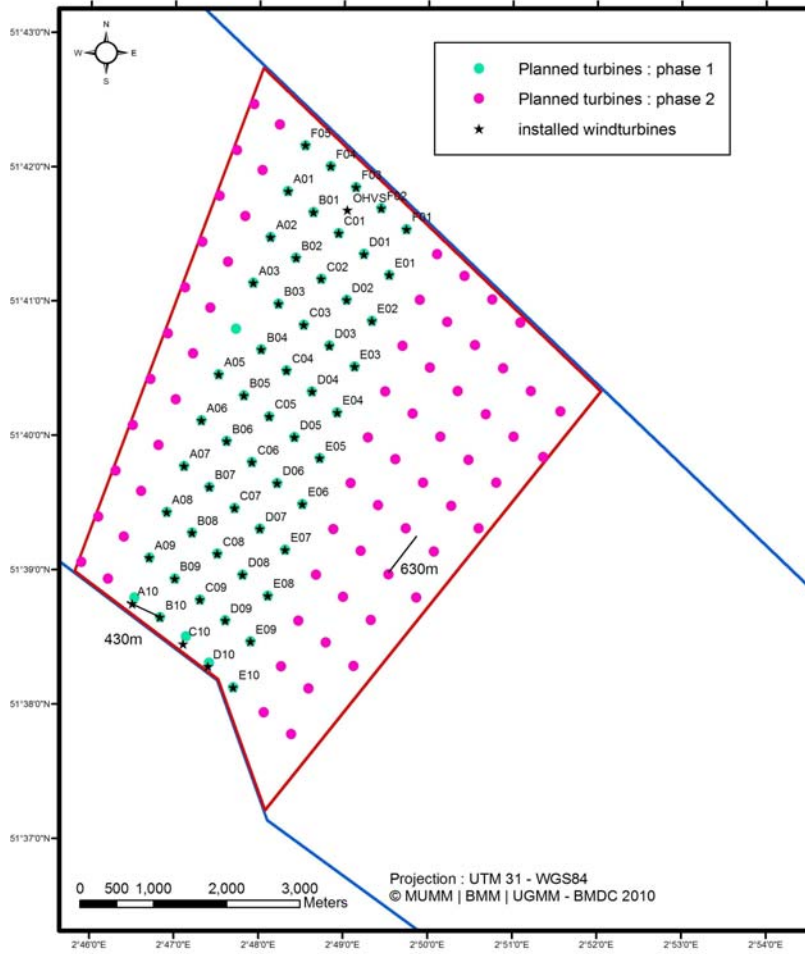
N
W
E
S

Planned turbines : phase 1
Planned turbines : phase 2
installed windturbines

51°43'0"N
51°42'0"N
51°41'0"N
51°40'0"N
51°39'0"N
51°38'0"N
51°37'0"N

F05
F04
A01
F03
B01
OHVS
F02
F01
A02
C01
D01
B02
E01
A03
C02
B03
D02
C03
E02
B04
D03
A05
C04
E03
B05
D04
A06
C05
E04
B06
D05
A07
C06
E05
B07
D06
A08
C07
E06
B08
D07
A09
C08
E07
B09
D08
A10
C09
E08
B10
D09
C10
E09
D10
E10

630m
430m

Projection : UTM 31 - WGS84
© MUMM | BMM | UGMM - BMDC 2010

0 500 1,000 2,000 3,000
Meters

2°46'0"E
2°47'0"E
2°48'0"E
2°49'0"E
2°50'0"E
2°51'0"E
2°52'0"E
2°53'0"E
2°54'0"E